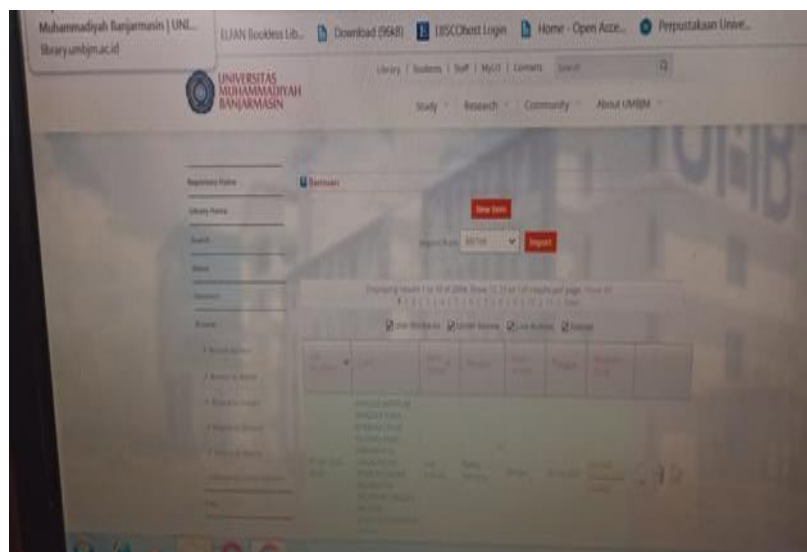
Muhammadiyah Banjarmasin | UNI...
library.umbjm.ac.id

ELFAN Bookless Lib... Download (9668) EBSCOhost Login Home - Open Acce... Perpustakaan Unive...

UNIVERSITAS MUHAMMADIYAH BANJARMASIN

Library | Students | Staff | MyUS | Contacts Search

Study Research Community About UMBJM

Repository Home
Library Home
Search
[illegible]
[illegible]
Browse

Bantuan

New Item

Import from BibTeX Import

Displaying results 1 to 10 of 2094. Show 10, 25 or 100 results per page. Show all

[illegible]